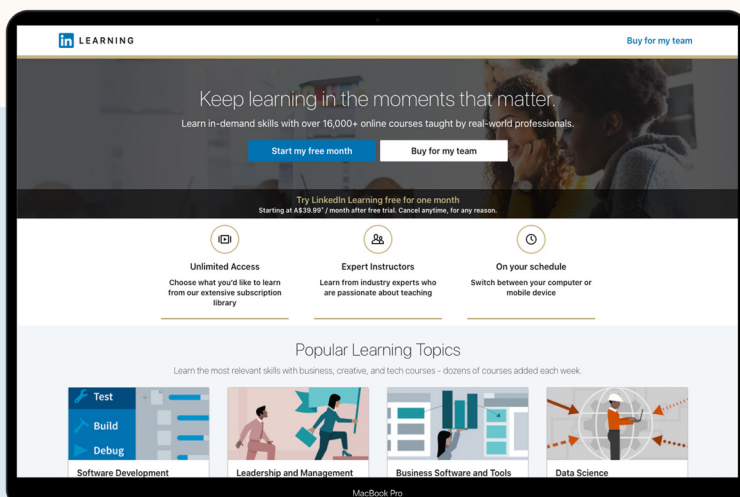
in LEARNING

Buy for my team

Keep learning in the moments that matter.

Learn in-demand skills with over 16,000+ online courses taught by real-world professionals.

Start my free month

Buy for my team

Try LinkedIn Learning free for one month

Starting at A$39.99* / month after free trial. Cancel anytime, for any reason.

Unlimited Access

Choose what you'd like to learn from our extensive subscription library

Expert Instructors

Learn from industry experts who are passionate about teaching

On your schedule

Switch between your computer or mobile device

Popular Learning Topics

Learn the most relevant skills with business, creative, and tech courses – dozens of courses added each week.

Test

Build

Debug

Software Development

Leadership and Management

Business Software and Tools

Data Science

MacBook Pro